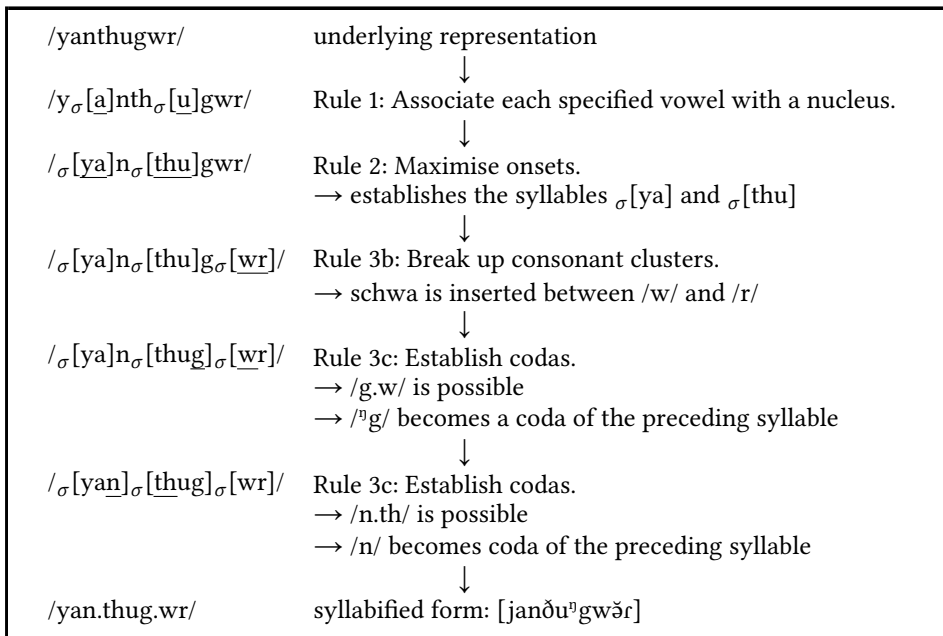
| | |
|---|---|
| /yanthugwr/ | underlying representation |
| | ↓ |
| /y$_\sigma$[a]nth$_\sigma$[u]gwr/ | Rule 1: Associate each specified vowel with a nucleus. |
| | ↓ |
| /$_\sigma$[ya]n$_\sigma$[thu]gwr/ | Rule 2: Maximise onsets. → establishes the syllables $_\sigma$[ya] and $_\sigma$[thu] |
| | ↓ |
| /$_\sigma$[ya]n$_\sigma$[thu]g$_\sigma$[wr]/ | Rule 3b: Break up consonant clusters. → schwa is inserted between /w/ and /r/ |
| | ↓ |
| /$_\sigma$[ya]n$_\sigma$[thug]$_\sigma$[wr]/ | Rule 3c: Establish codas. → /g.w/ is possible → /ᵑg/ becomes a coda of the preceding syllable |
| | ↓ |
| /$_\sigma$[yan]$_\sigma$[thug]$_\sigma$[wr]/ | Rule 3c: Establish codas. → /n.th/ is possible → /n/ becomes coda of the preceding syllable |
| | ↓ |
| /yan.thug.wr/ | syllabified form: [janðuᵑgwə̆ɾ] |